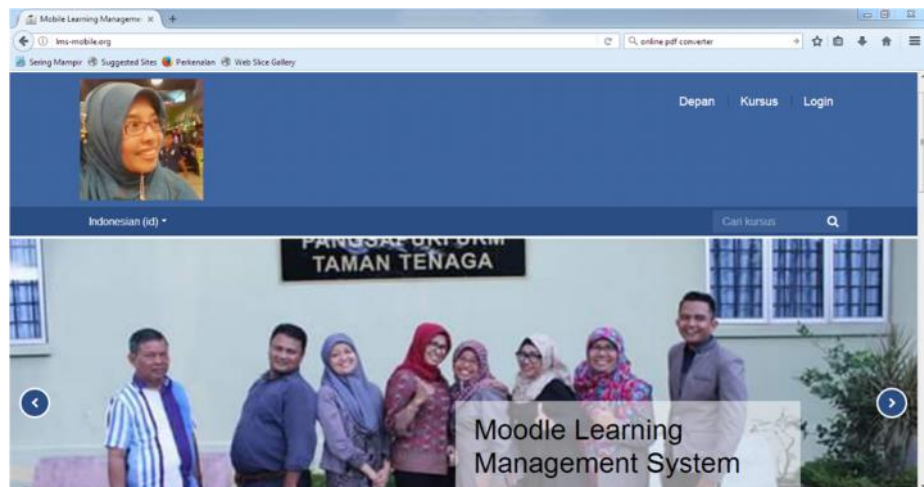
Mobile Learning Manageme ×
lms-mobile.org
online pdf converter
Sering Mampir Suggested Sites Perkenalan Web Slice Gallery

Depan Kursus Login

Indonesian (id)
Cari kursus

PANGSAPURI DBM
TAMAN TENAGA

Moodle Learning Management System